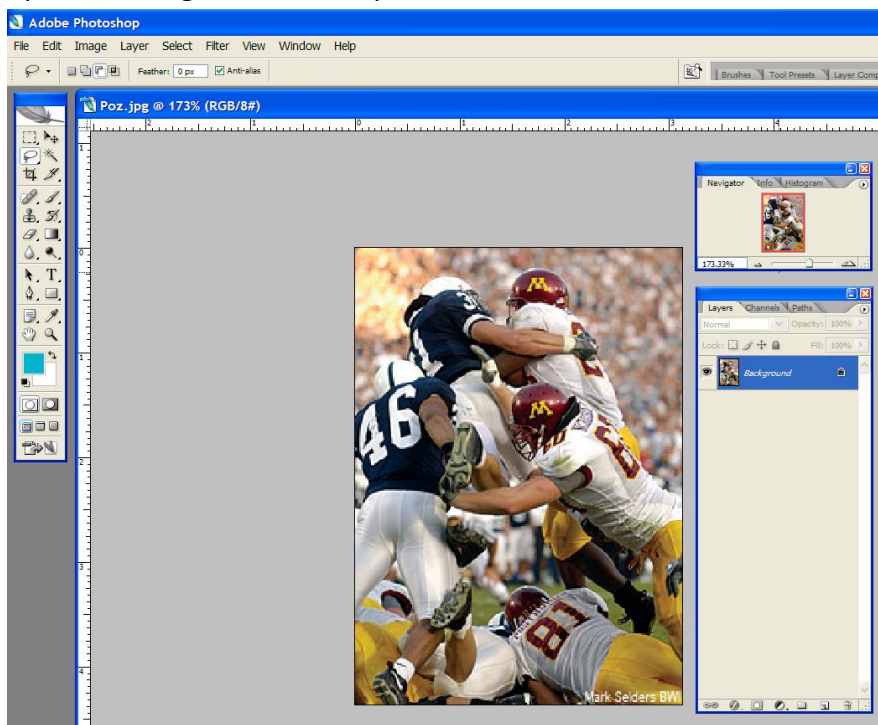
Adobe Photoshop

File Edit Image Layer Select Filter View Window Help

Feather: 0 px Anti-alias

Brushes Tool Presets Layer Comp

Poz.jpg @ 173% (RGB/8#)

2 1 0 1 2 3 4

1 0 1 2 3 4

Navigator Info Histogram

173.33%

Layers Channels Paths

Normal Opacity: 100%

Lock: Fill: 100%

Background

Mark Selders BW